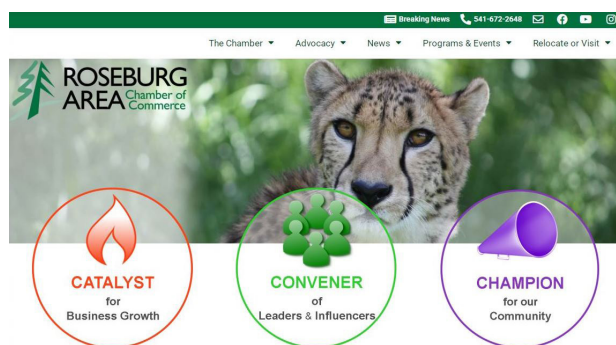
Breaking News 541-672-2648

The Chamber ▾ Advocacy ▾ News ▾ Programs & Events ▾ Relocate or Visit ▾

ROSEBURG AREA Chamber of Commerce

CATALYST for Business Growth

CONVENER of Leaders & Influencers

CHAMPION for our Community